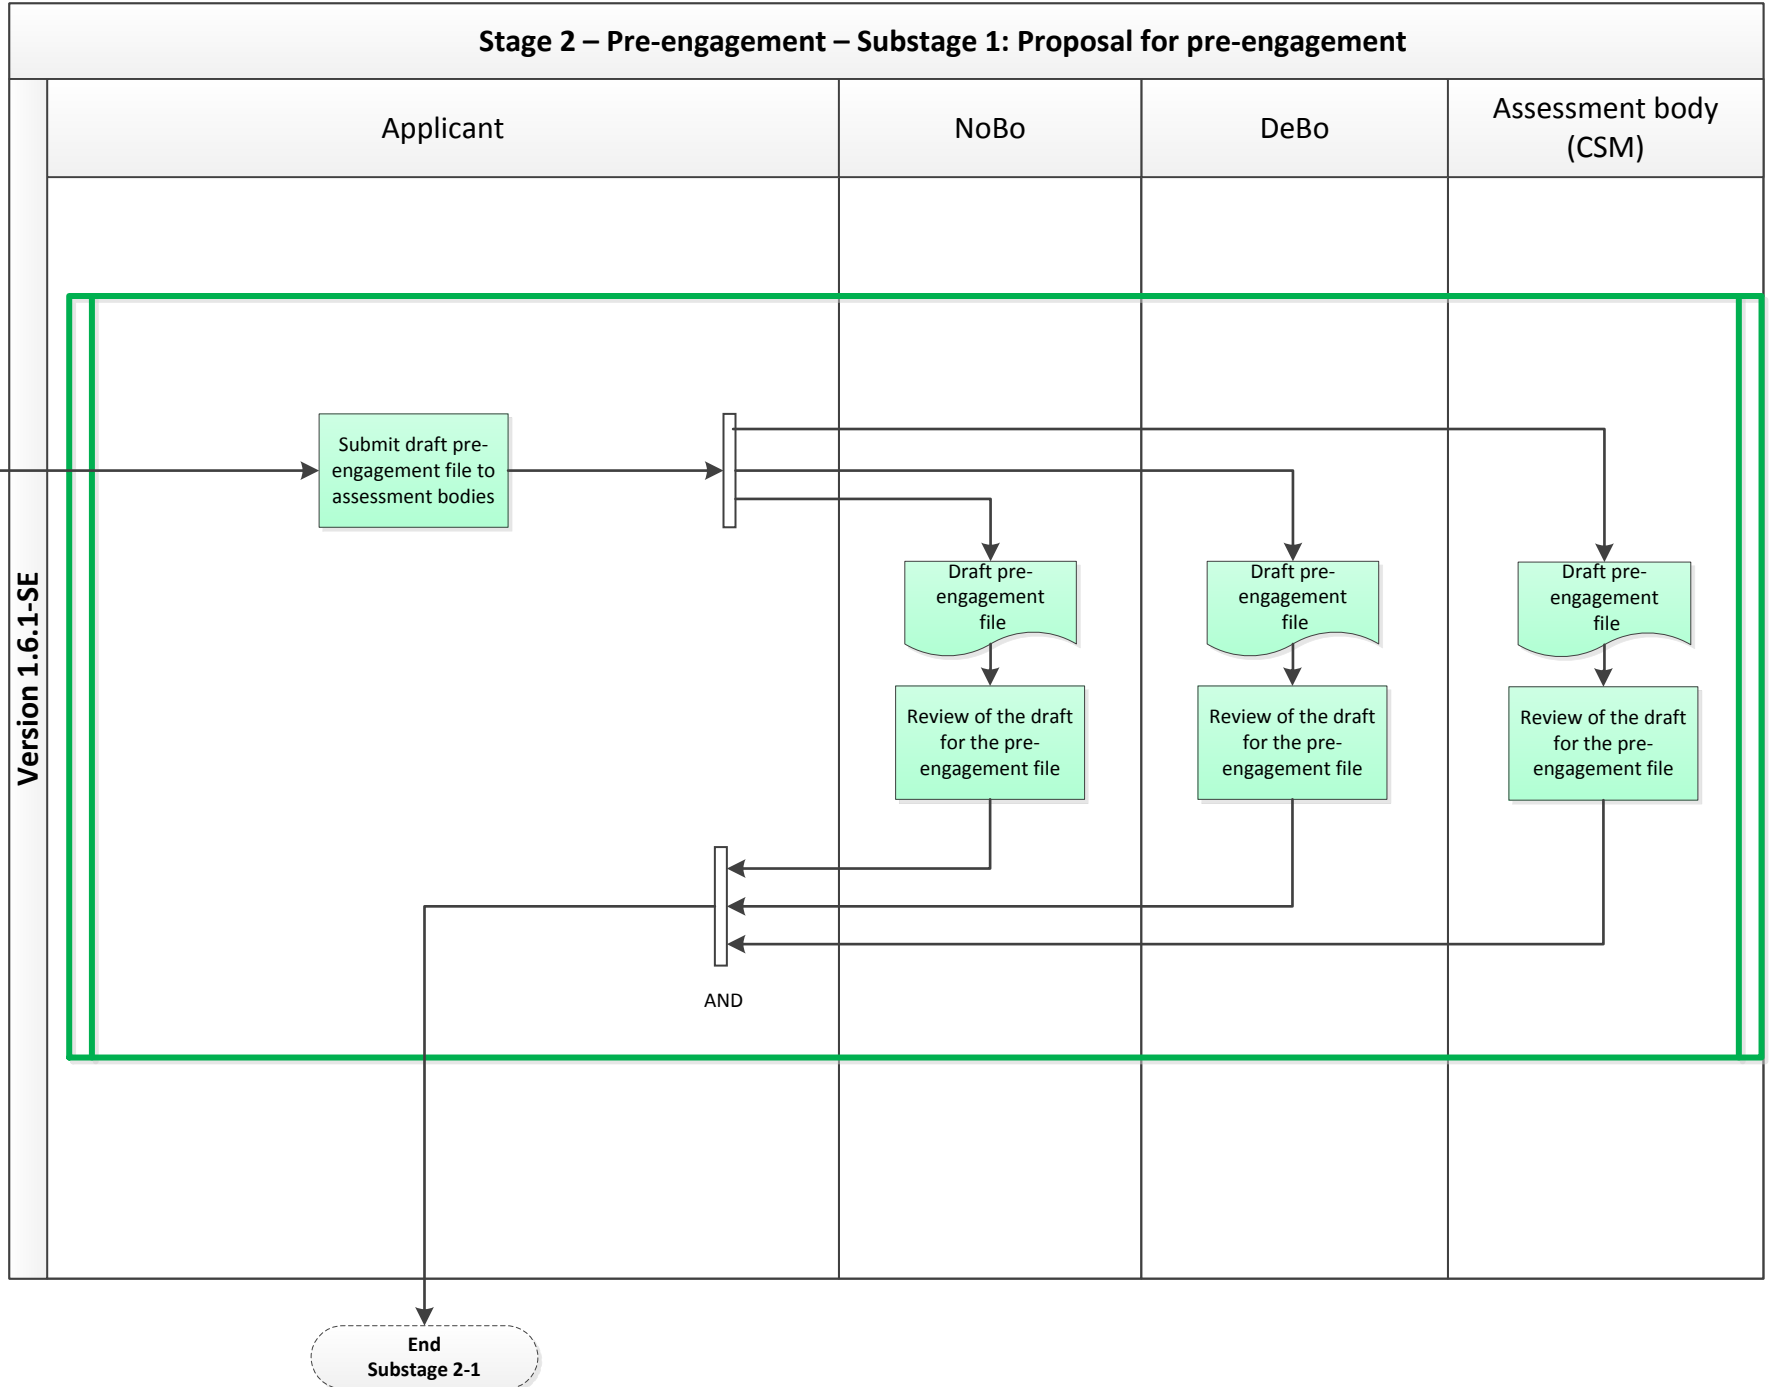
Stage 2 – Pre-engagement – Substage 1: Proposal for pre-engagement

Version 1.6.1-SE

Applicant

NoBo

DeBo

Assessment body (CSM)

Submit draft pre-engagement file to assessment bodies

Draft pre-engagement file

Review of the draft for the pre-engagement file

Draft pre-engagement file

Review of the draft for the pre-engagement file

Draft pre-engagement file

Review of the draft for the pre-engagement file

AND

End Substage 2-1